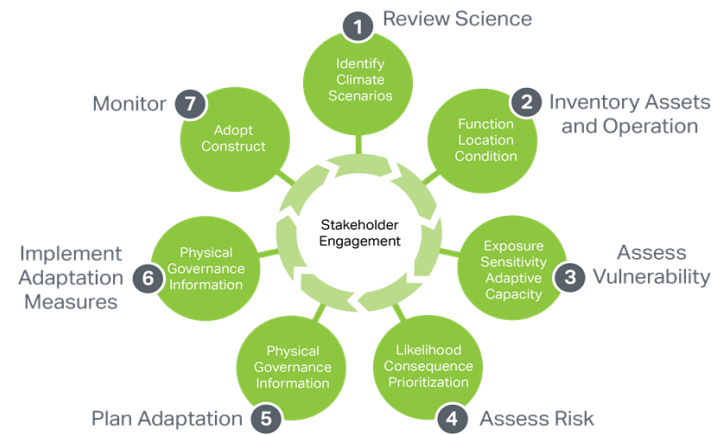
1 Review Science

Identify Climate Scenarios

2 Inventory Assets and Operation

Function Location Condition

Assess Vulnerability 3

Exposure Sensitivity Adaptive Capacity

4 Assess Risk

Likelihood Consequence Prioritization

Plan Adaptation 5

Physical Governance Information

Implement Adaptation Measures 6

Physical Governance Information

Monitor 7

Adopt Construct

Stakeholder Engagement